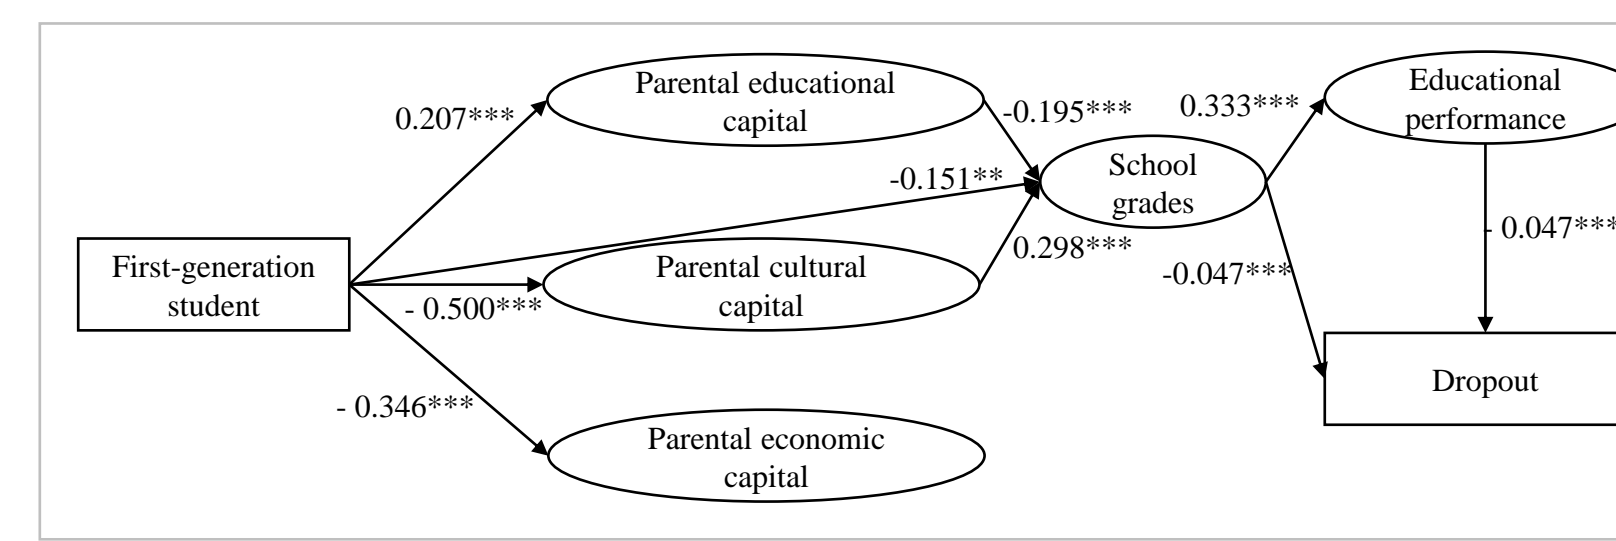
Parental educational capital

0.207***

-0.195***

0.333***

Educational performance

-0.151**

School grades

First-generation student

0.298***

Parental cultural capital

-0.047***

- 0.047***

- 0.500***

Dropout

- 0.346***

Parental economic capital